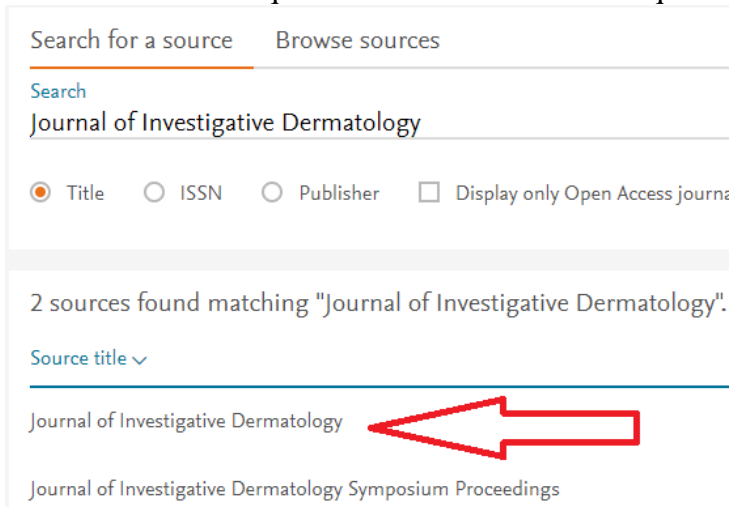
Search for a source Browse sources

Search
Journal of Investigative Dermatology

Title ISSN Publisher Display only Open Access journa

2 sources found matching "Journal of Investigative Dermatology".

Source title

Journal of Investigative Dermatology

Journal of Investigative Dermatology Symposium Proceedings